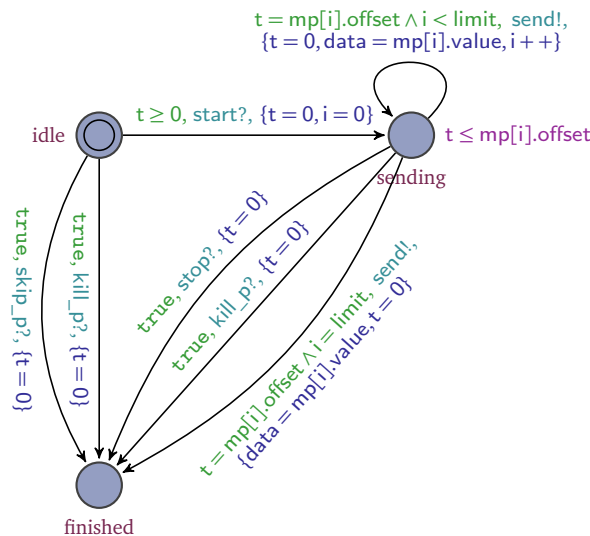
$t = mp[i].offset \wedge i < limit$, send!,
$\{t = 0, data = mp[i].value, i++\}$

idle

$t \geq 0$, start?, $\{t = 0, i = 0\}$

$t \leq mp[i].offset$

sending

true, skip_p?, $\{t = 0\}$

true, kill_p?, $\{t = 0\}$

true, stop?, $\{t = 0\}$

true, kill_p?, $\{t = 0\}$

$t = mp[i].offset \wedge i = limit$, send!,
$\{data = mp[i].value, t = 0\}$

finished